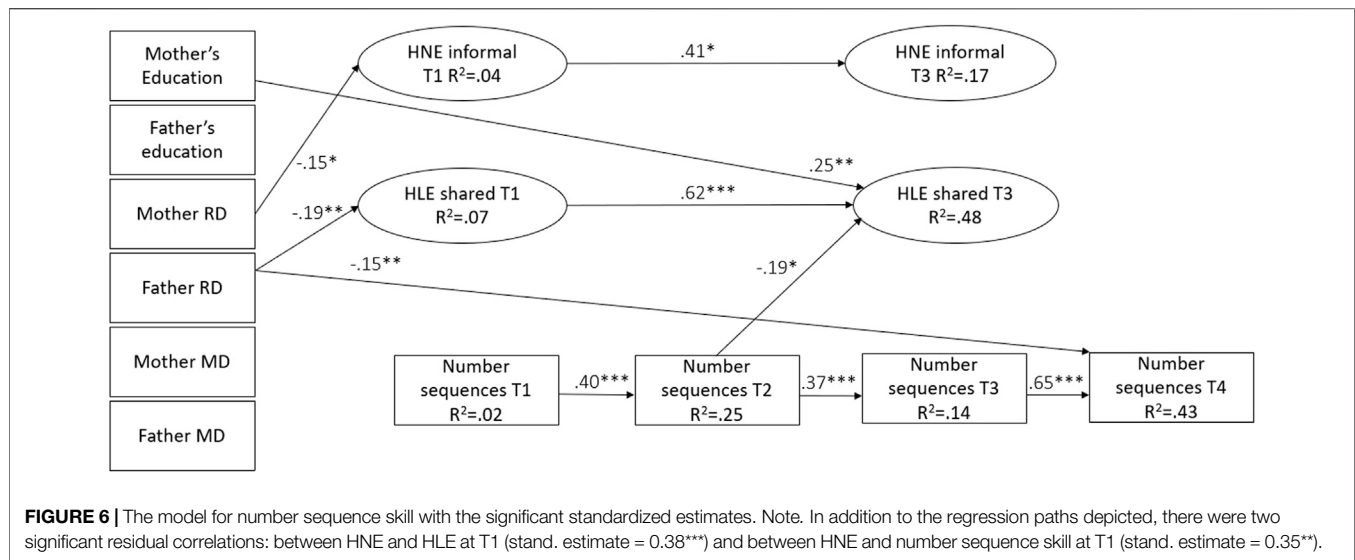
Mother's Education

Father's education

Mother RD

Father RD

Mother MD

Father MD

HNE informal T1 $R^2$=.04

.41*

HNE informal T3 $R^2$=.17

-.15*

.25**

-.19**

HLE shared T1 $R^2$=.07

.62***

HLE shared T3 $R^2$=.48

-.15**

-.19*

Number sequences T1 $R^2$=.02

.40***

Number sequences T2 $R^2$=.25

.37***

Number sequences T3 $R^2$=.14

.65***

Number sequences T4 $R^2$=.43

**FIGURE 6 |** The model for number sequence skill with the significant standardized estimates. Note. In addition to the regression paths depicted, there were two significant residual correlations: between HNE and HLE at T1 (stand. estimate = 0.38***) and between HNE and number sequence skill at T1 (stand. estimate = 0.35**).